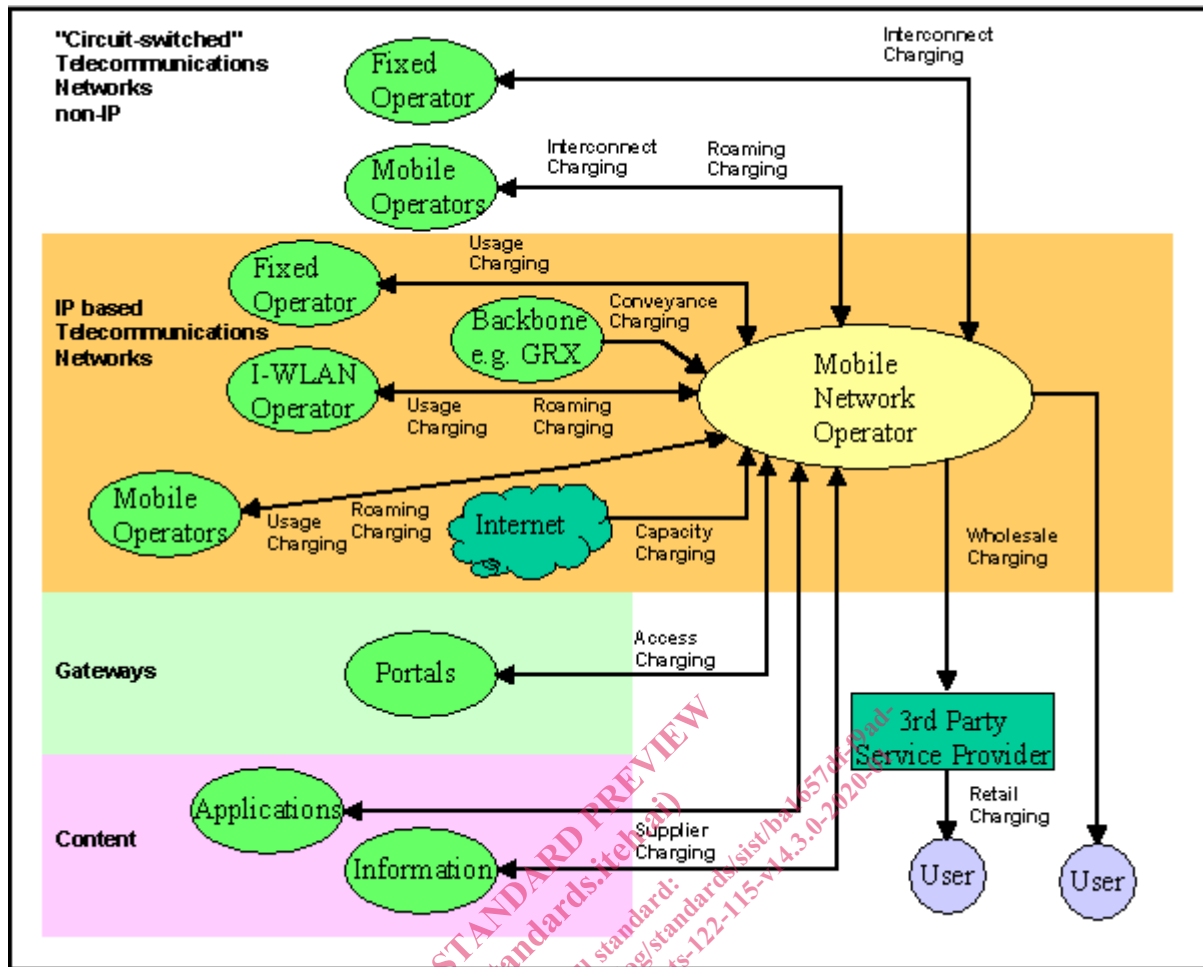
"Circuit-switched" Telecommunications Networks non-IP

Fixed Operator

Interconnect Charging

Mobile Operators

Interconnect Charging

Roaming Charging

IP based Telecommunications Networks

Fixed Operator

Usage Charging

Backbone e.g. GRX

Conveyance Charging

I-WLAN Operator

Usage Charging

Roaming Charging

Mobile Network Operator

Mobile Operators

Usage Charging

Roaming Charging

Internet

Capacity Charging

Wholesale Charging

Gateways

Portals

Access Charging

3rd Party Service Provider

Content

Applications

Information

Supplier Charging

Retail Charging

User

User

STANDARD PREVIEW
(standards.iteh.ai)
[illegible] standard:
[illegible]/standards/sist/ba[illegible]657d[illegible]-9ad-
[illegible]ts-122-115-v14.3.0-2020-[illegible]